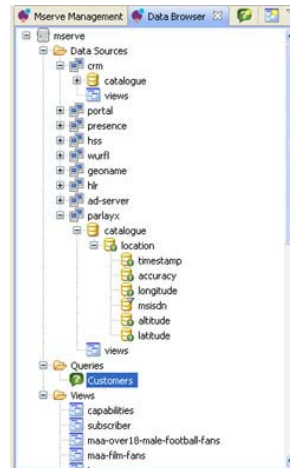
Mserve Management
Data Browser

mserve
Data Sources
crm
catalogue
views
portal
presence
hss
wurfl
geoname
hlr
ad-server
parlayx
catalogue
location
timestamp
accuracy
longitude
msisdn
altitude
latitude
views
Queries
Customers
Views
capabilities
subscriber
maa-over18-male-football-fans
maa-film-fans